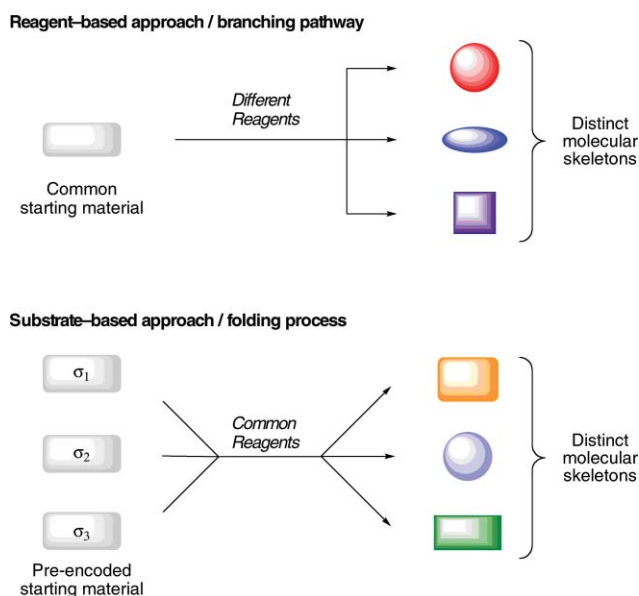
Reagent–based approach / branching pathway

Common starting material

Different Reagents

Distinct molecular skeletons

Substrate–based approach / folding process

$\sigma_1$

$\sigma_2$

$\sigma_3$

Pre-encoded starting material

Common Reagents

Distinct molecular skeletons